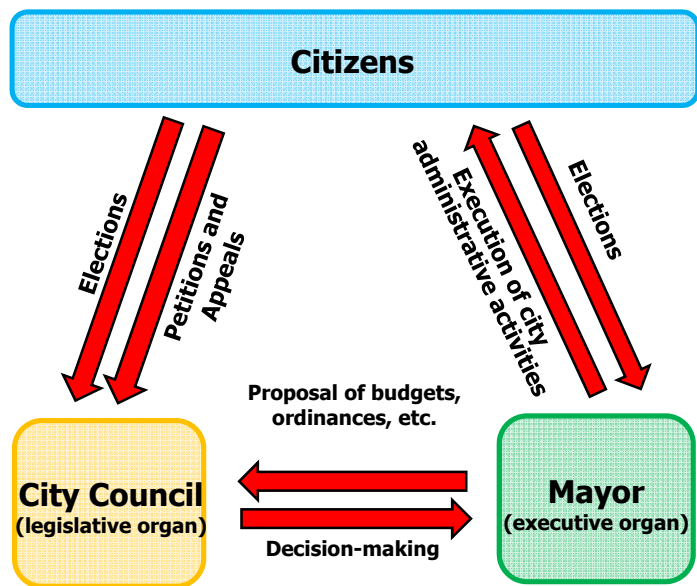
Citizens

Elections

Petitions and Appeals

Execution of city administrative activities

Elections

Proposal of budgets, ordinances, etc.

City Council
(legislative organ)

Mayor
(executive organ)

Decision-making